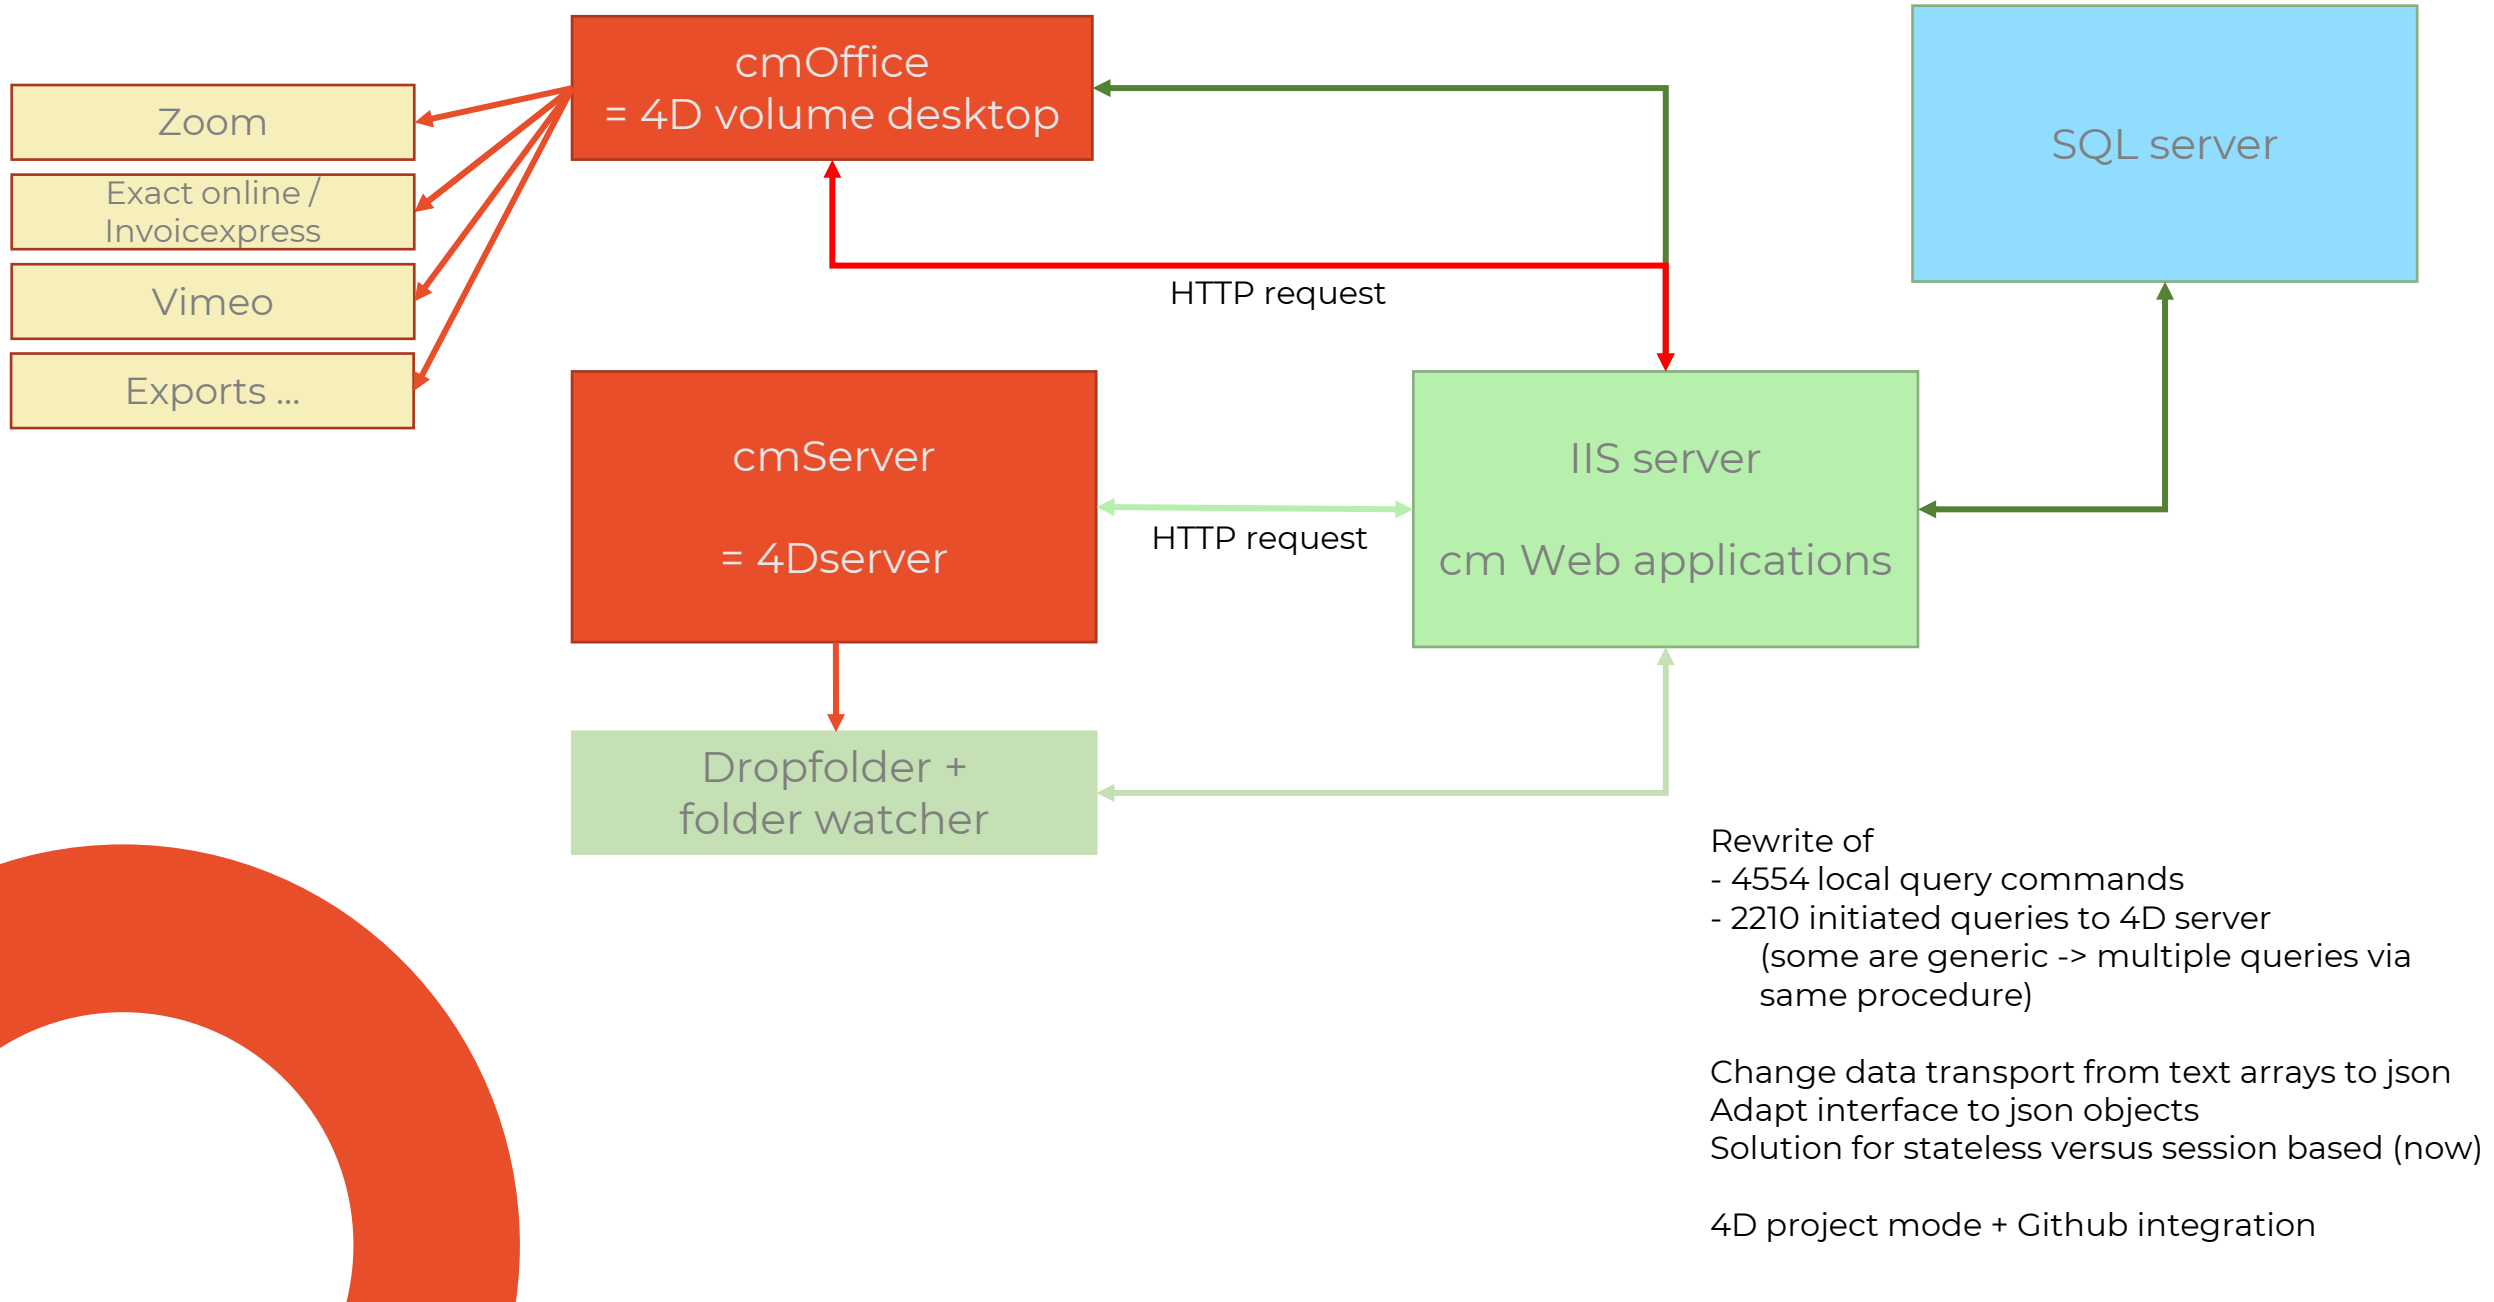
Zoom

Exact online / Invoicexpress

Vimeo

Exports ...

cmOffice
= 4D volume desktop

SQL server

HTTP request

cmServer

= 4Dserver

HTTP request

IIS server

cm Web applications

Dropfolder + folder watcher

Rewrite of
- 4554 local query commands
- 2210 initiated queries to 4D server
(some are generic -> multiple queries via same procedure)

Change data transport from text arrays to json
Adapt interface to json objects
Solution for stateless versus session based (now)

4D project mode + Github integration